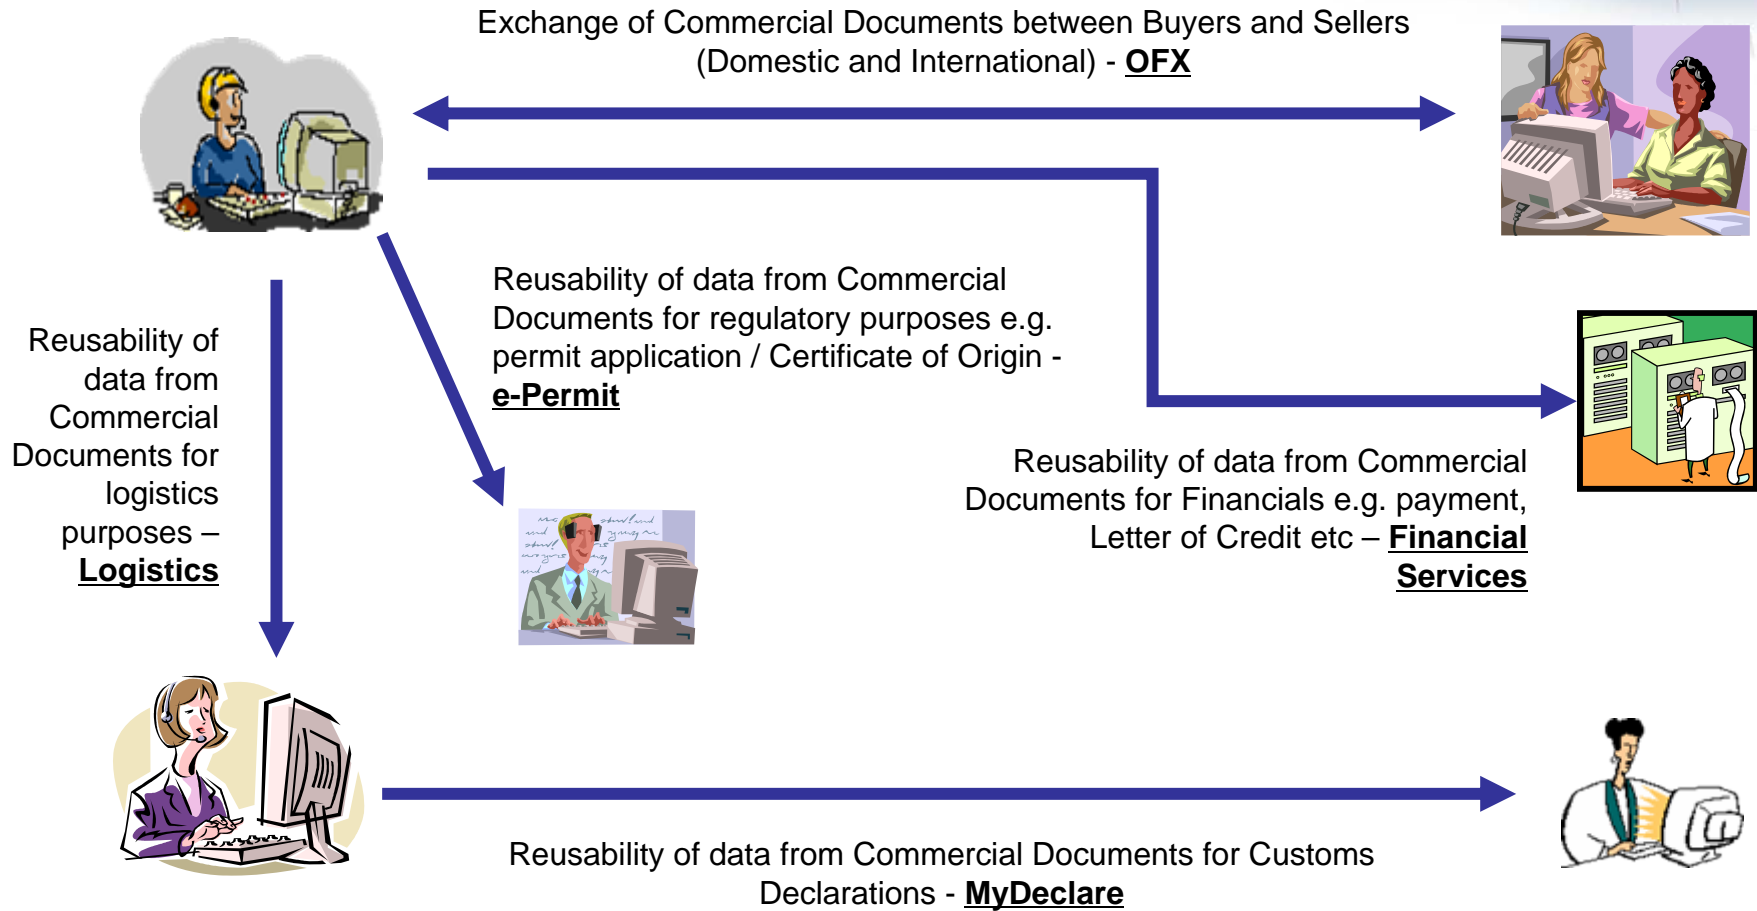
Exchange of Commercial Documents between Buyers and Sellers (Domestic and International) - OFX

Reusability of data from Commercial Documents for regulatory purposes e.g. permit application / Certificate of Origin - e-Permit

Reusability of data from Commercial Documents for logistics purposes – Logistics

Reusability of data from Commercial Documents for Financials e.g. payment, Letter of Credit etc – Financial Services

Reusability of data from Commercial Documents for Customs Declarations - MyDeclare